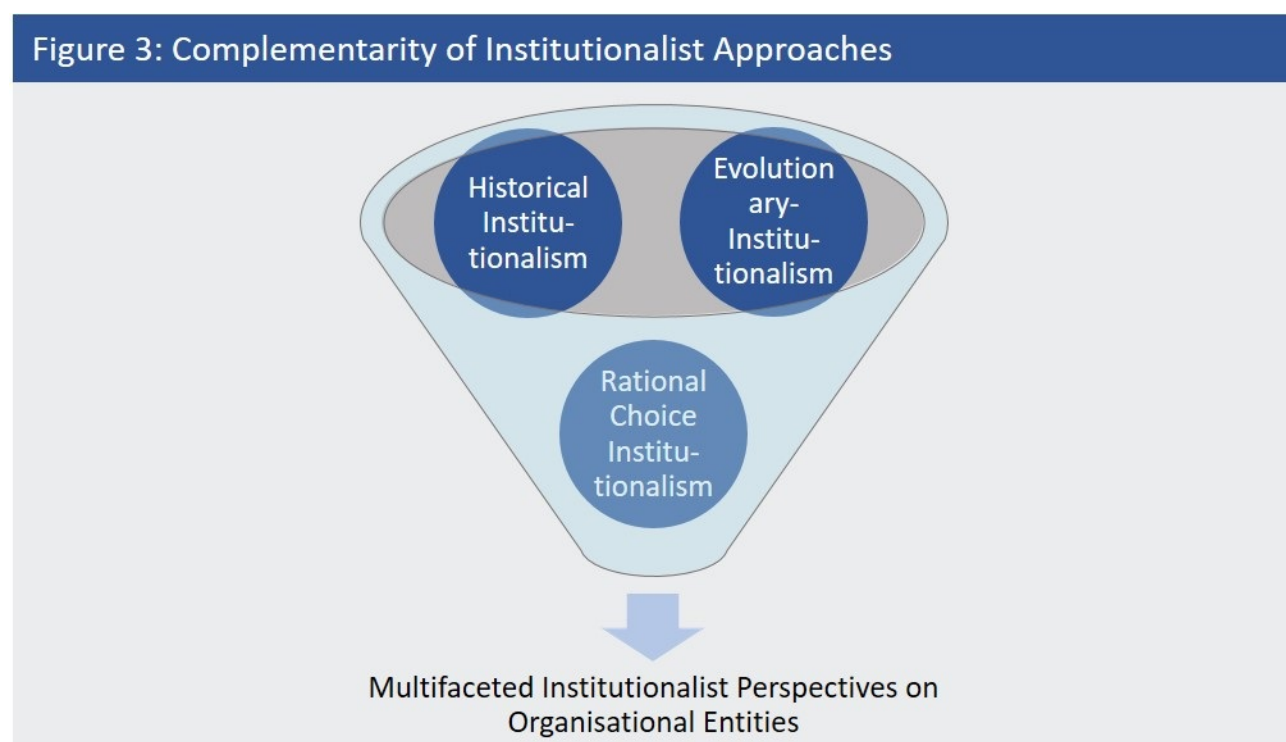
Figure 3: Complementarity of Institutionalist Approaches

Historical Institutionalism

Evolutionary-Institutionalism

Rational Choice Institutionalism

Multifaceted Institutionalist Perspectives on Organisational Entities